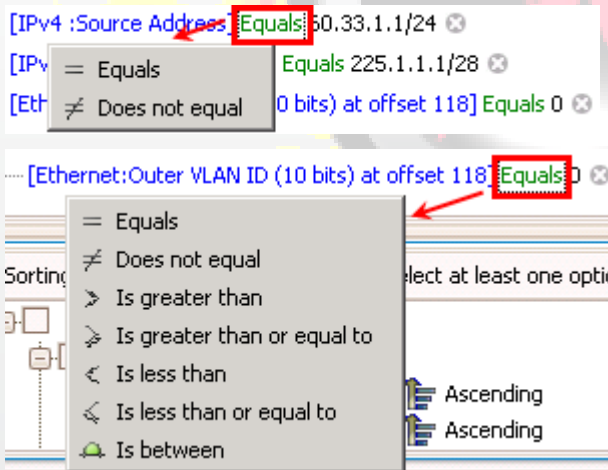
[IPv4 :Source Address] Equals 60.33.1.1/24

[IPv Equals 225.1.1.1/28

[Ether 0 bits) at offset 118] Equals 0

= Equals

≠ Does not equal

[Ethernet:Outer VLAN ID (10 bits) at offset 118] Equals 0

= Equals

≠ Does not equal

> Is greater than

≥ Is greater than or equal to

< Is less than

≤ Is less than or equal to

Is between

Sorting

elect at least one optio

Ascending

Ascending